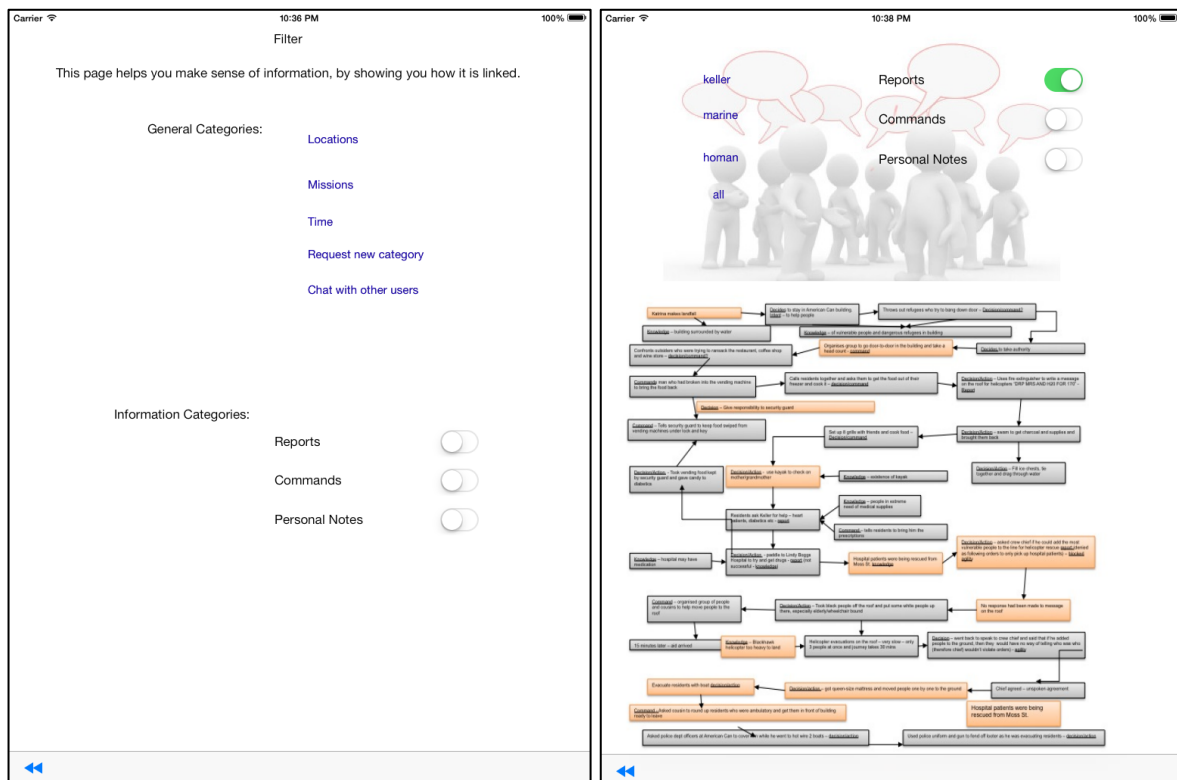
Carrier
10:36 PM
100%
Filter

This page helps you make sense of information, by showing you how it is linked.

General Categories:
Locations
Missions
Time
Request new category
Chat with other users

Information Categories:
Reports
Commands
Personal Notes

Carrier
10:38 PM
100%

keller
marine
homan
all

Reports
Commands
Personal Notes

Katrina makes landfall
Decides to stay in American Can building, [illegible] to help people
Throws out refugees who try to bang down door – Decision/command
Knowledge – building surrounded by water
Knowledge – of vulnerable people and dangerous refugees in building
Organizes group to go door-to-door in the building and take a head count – command
Decides to take authority
Confronts outsiders who were trying to ransack the restaurant, coffee shop and wine store – decision/command
Commands man who had broken into the vending machine to bring the food back
Calls residents together and asks them to get the food out of their freezer and cook it – decision/command
Decision/Action – Uses the extinguisher to write a message on the roof for helicopter: "DRIP MRS AND KIDS FOR 170" – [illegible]
Decision – Give responsibility to security guard
Command – Tells security guard to keep food swiped from vending machines under lock and key
Set up 6 grills with friends and cook food – Decision/command
Decision/Action – swam to get charcoal and supplies and brought them back
Decision/Action – Took vending food kept by security guard and gave candy to diabetics
Decision/Action – use kayak to check on mother/grandmother
Knowledge – existence of kayak
Decision/Action – Fill ice chests, tie together and drag through water
Knowledge – people in extreme need of medical supplies
Residents are frantic for help – heart patients, diabetics etc – report
Command – tells residents to bring him the prescriptions
Knowledge – hospital may have medication
Decision/Action – paddle to Lindy Boggs Hospital to try and get drugs – report (not successful – knowledge)
Hospital patients were being rescued from Moss St. knowledge
Decision/Action – asked crew chief if he could add the most vulnerable people to the line for helicopter rescue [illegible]
Command – organised group of people and cousins to help move people to the roof
Decision/Action – Took black people off the roof and put some white people up there, especially elderly/wheelchair bound
No response had been made to message on the roof
15 minutes later – aid arrived
Knowledge – Blackhawk helicopter too heavy to land
Helicopter evacuations on the roof – very slow – only 3 people at once and journey takes 30 mins
Decision – went back to speak to crew chief and said that if he added people to the ground, then they would have no way of telling who was who (therefore chief wouldn't violate orders) – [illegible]
Evacuate residents with boat decision/action
Decision/action – got queen-size mattress and moved people one by one to the ground
Chief agreed – unspoken agreement
Command – Asked cousin to round up residents who were ambulatory and get them in front of building ready to leave
Hospital patients were being rescued from Moss St.
Asked police dept officers at American Can to cover him while he went to hot wire 2 boats – decision/action
Used police uniform and gun to fend off looter as he was evacuating residents – decision/action